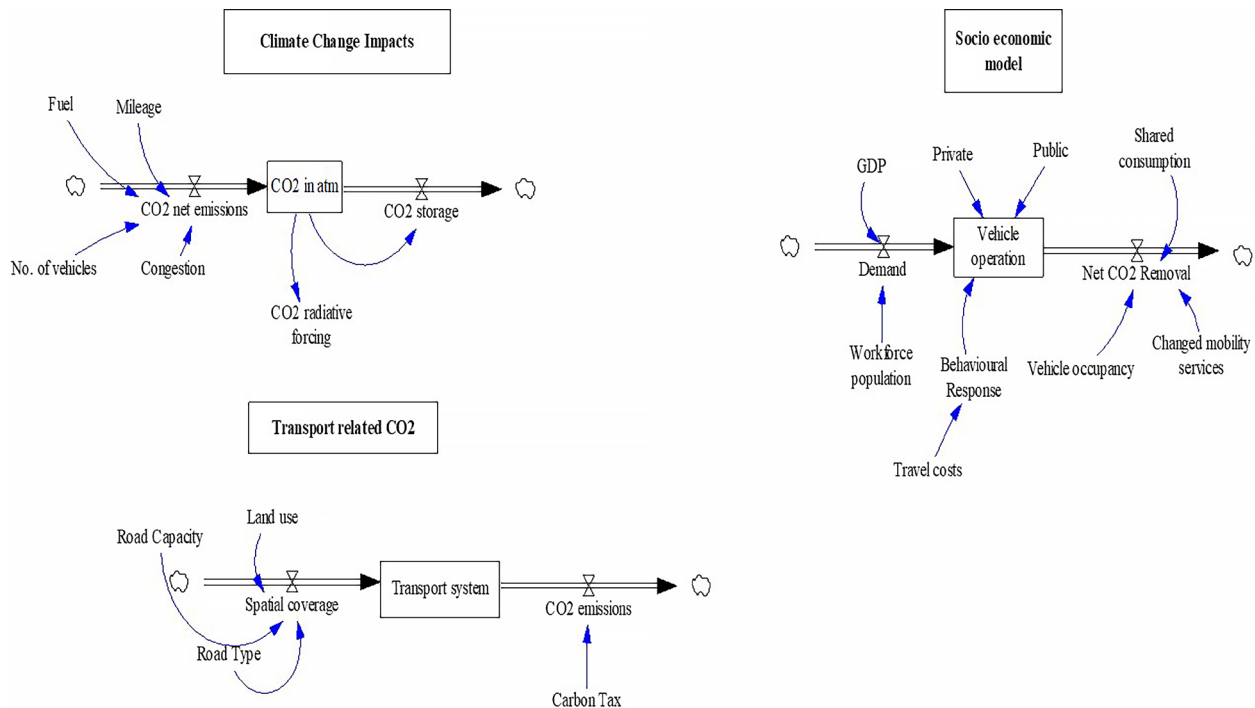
Climate Change Impacts

Fuel
Mileage
CO2 in atm
CO2 net emissions
CO2 storage
No. of vehicles
Congestion
CO2 radiative forcing

Socio economic model

GDP
Private
Public
Shared consumption
Vehicle operation
Demand
Net CO2 Removal
Workforce population
Behavioural Response
Vehicle occupancy
Changed mobility services
Travel costs

Transport related CO2

Land use
Road Capacity
Transport system
Spatial coverage
CO2 emissions
Road Type
Carbon Tax